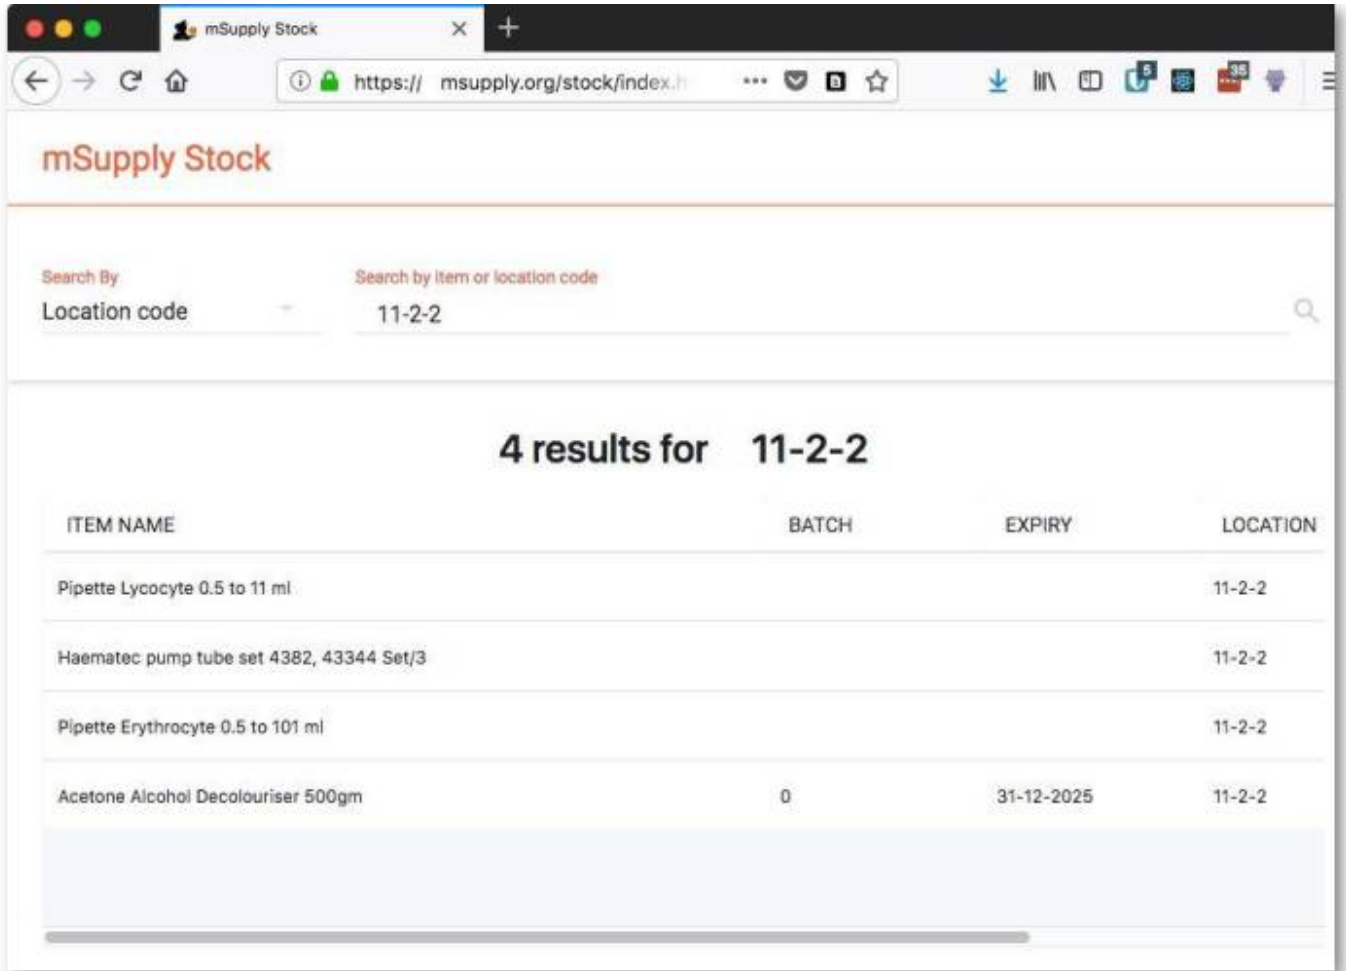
mSupply Stock

https:// msupply.org/stock/index.h

mSupply Stock

Search By
Location code

Search by item or location code
11-2-2

4 results for 11-2-2

| ITEM NAME | BATCH | EXPIRY | LOCATION |
|---|---|---|---|
| Pipette Lycocyte 0.5 to 11 ml | | | 11-2-2 |
| Haematec pump tube set 4382, 43344 Set/3 | | | 11-2-2 |
| Pipette Erythrocyte 0.5 to 101 ml | | | 11-2-2 |
| Acetone Alcohol Decolouriser 500gm | 0 | 31-12-2025 | 11-2-2 |